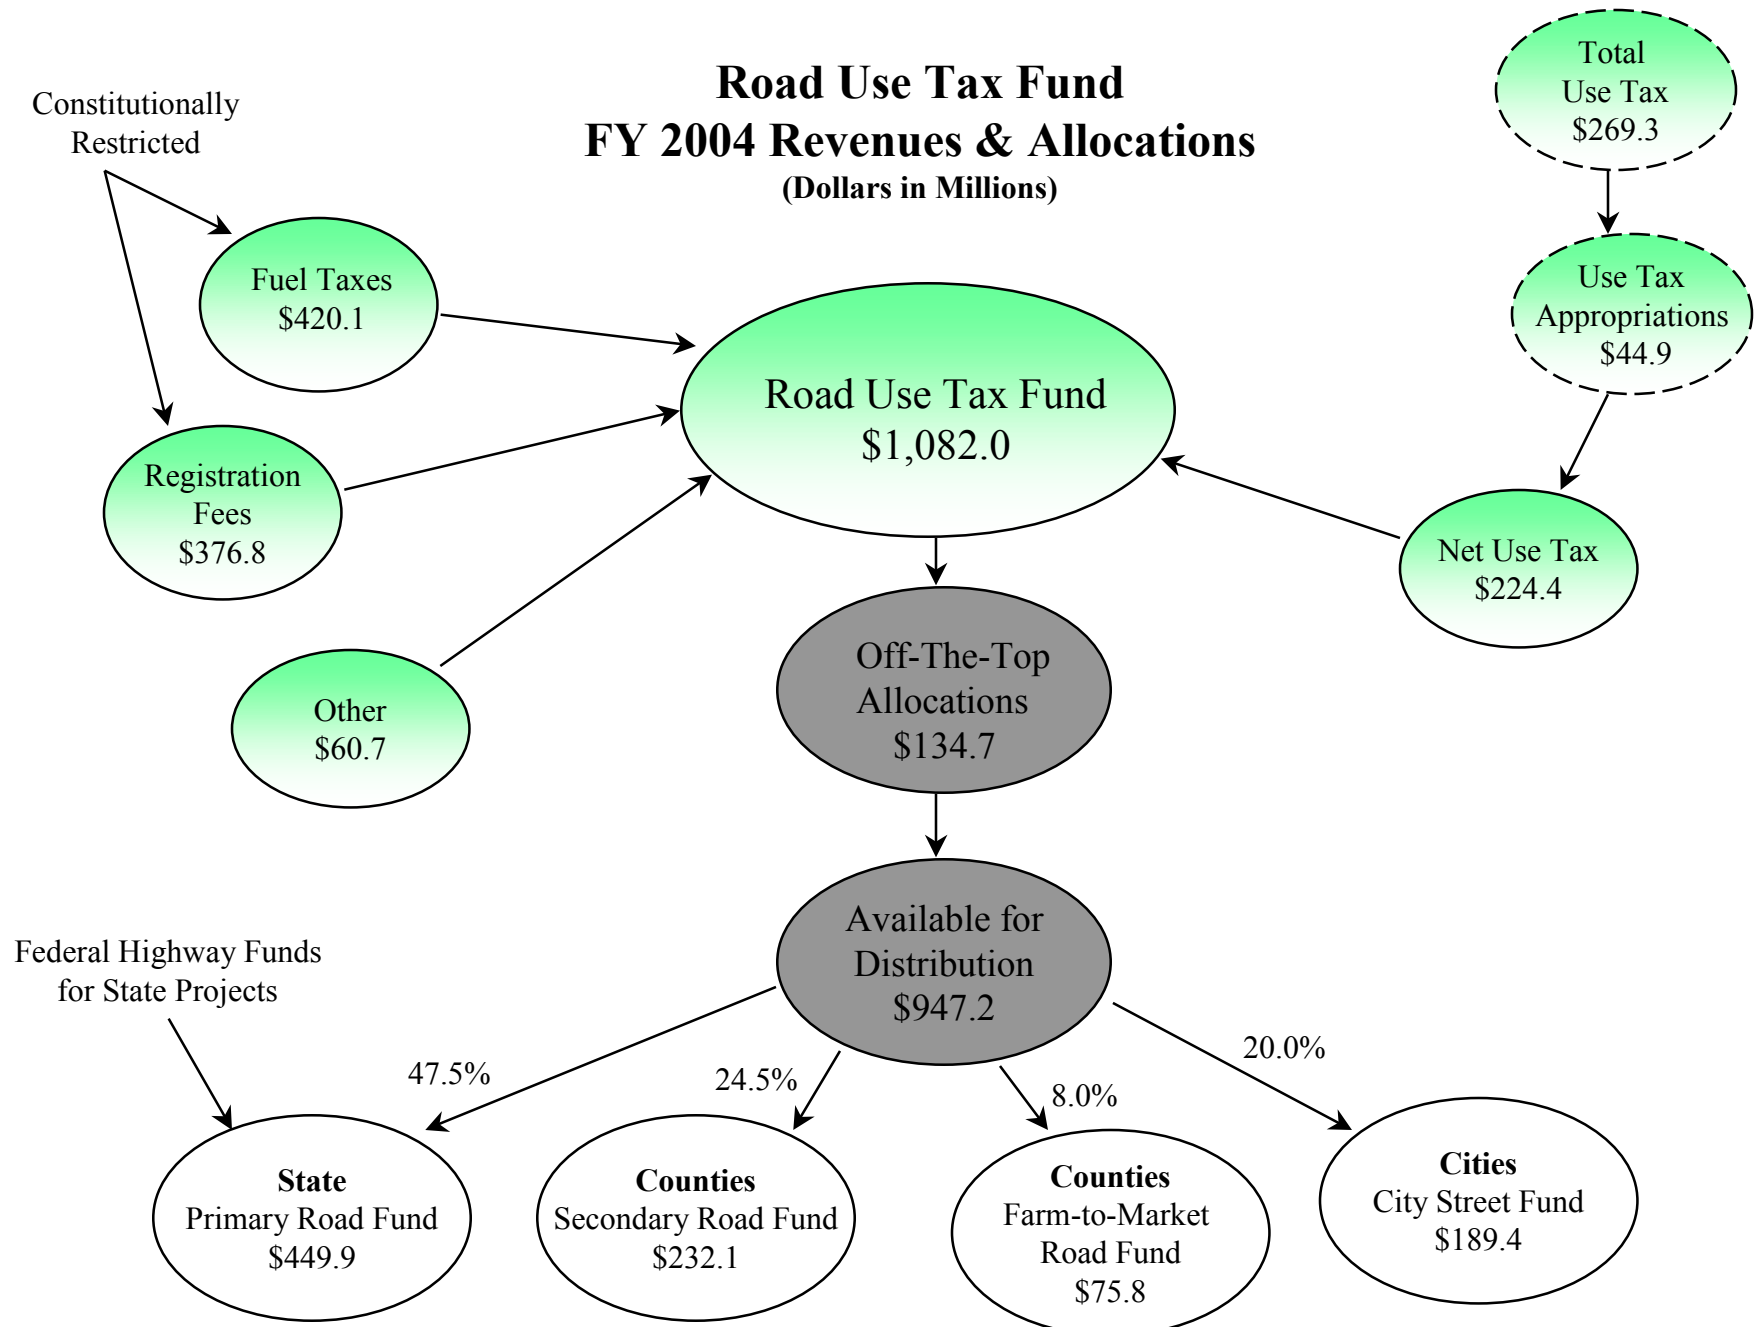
Road Use Tax Fund
FY 2004 Revenues & Allocations
(Dollars in Millions)

Constitutionally Restricted

Fuel Taxes
\$420.1

Registration Fees
\$376.8

Other
\$60.7

Total Use Tax
\$269.3

Use Tax Appropriations
\$44.9

Net Use Tax
\$224.4

Road Use Tax Fund
\$1,082.0

Off-The-Top Allocations
\$134.7

Available for Distribution
\$947.2

Federal Highway Funds for State Projects

47.5%

24.5%

8.0%

20.0%

State
Primary Road Fund
\$449.9

Counties
Secondary Road Fund
\$232.1

Counties
Farm-to-Market Road Fund
\$75.8

Cities
City Street Fund
\$189.4